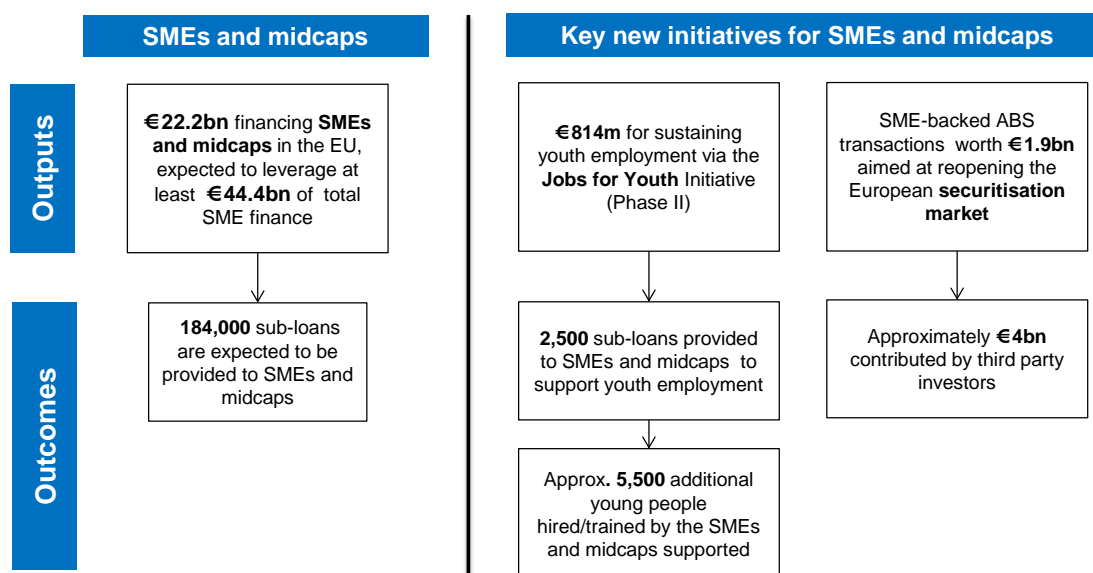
SMEs and midcaps

Outputs

Outcomes

€22.2bn financing SMEs and midcaps in the EU, expected to leverage at least €44.4bn of total SME finance

184,000 sub-loans are expected to be provided to SMEs and midcaps

Key new initiatives for SMEs and midcaps

€814m for sustaining youth employment via the Jobs for Youth Initiative (Phase II)

2,500 sub-loans provided to SMEs and midcaps to support youth employment

Approx. 5,500 additional young people hired/trained by the SMEs and midcaps supported

SME-backed ABS transactions worth €1.9bn aimed at reopening the European securitisation market

Approximately €4bn contributed by third party investors